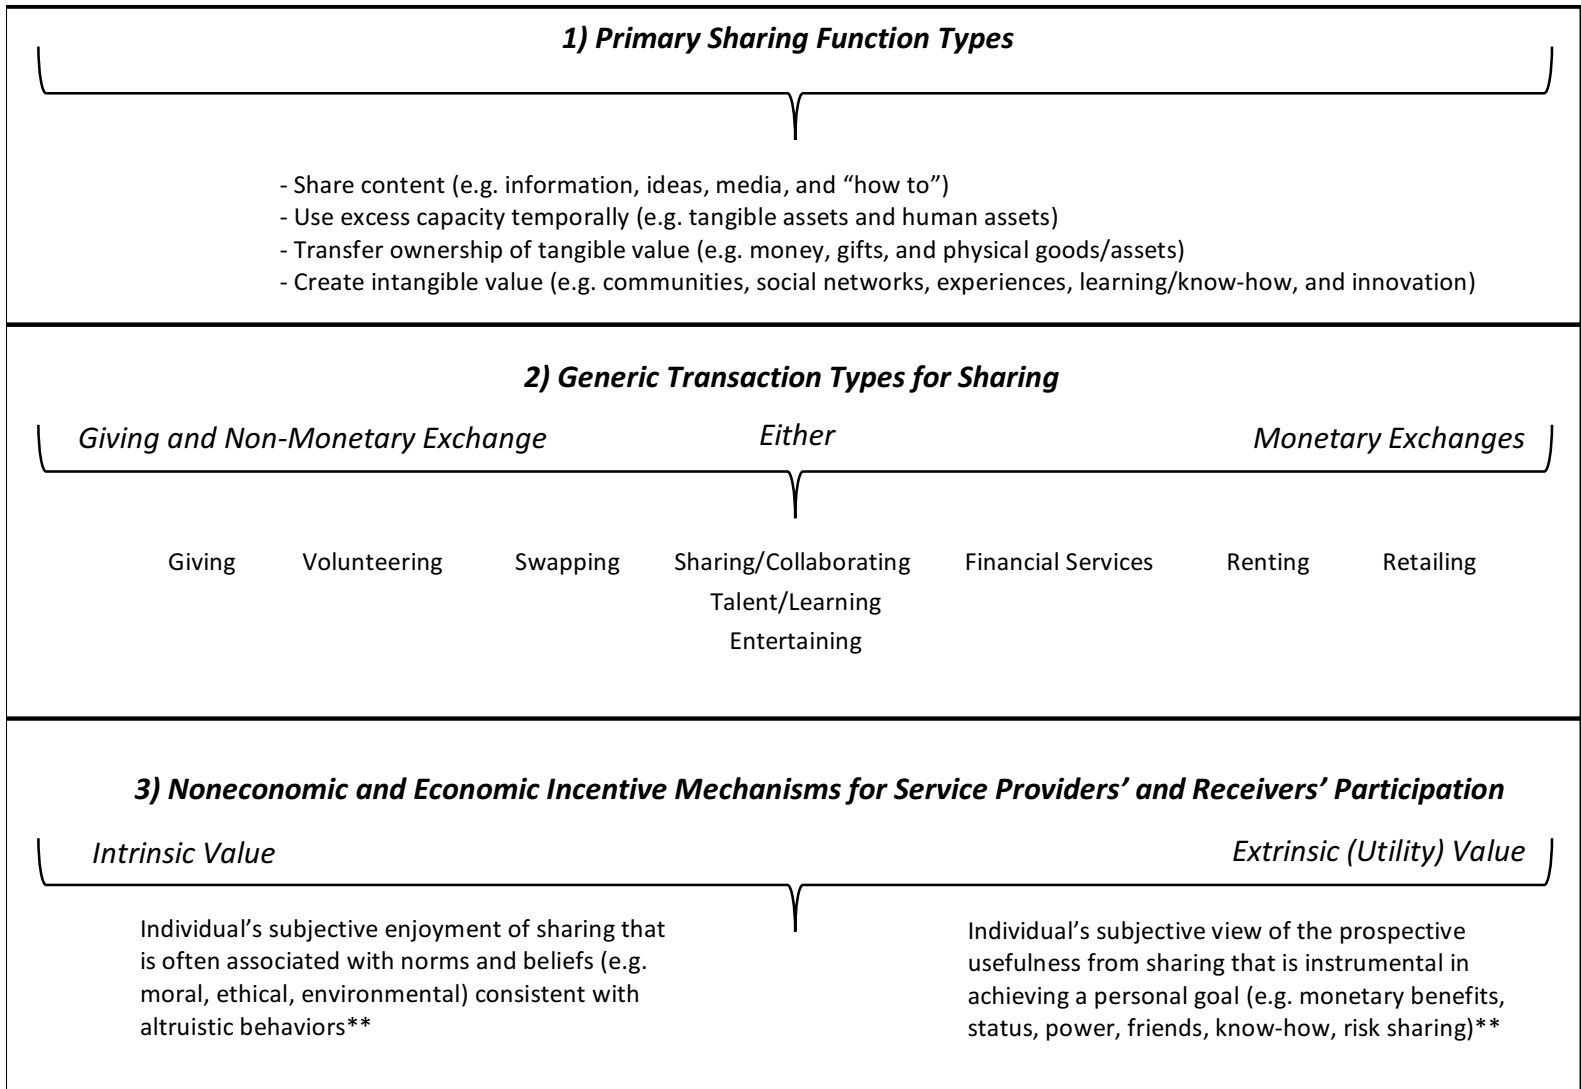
1) Primary Sharing Function Types

- Share content (e.g. information, ideas, media, and "how to")
- Use excess capacity temporally (e.g. tangible assets and human assets)
- Transfer ownership of tangible value (e.g. money, gifts, and physical goods/assets)
- Create intangible value (e.g. communities, social networks, experiences, learning/know-how, and innovation)

2) Generic Transaction Types for Sharing

Giving and Non-Monetary Exchange

Either

Monetary Exchanges

Giving

Volunteering

Swapping

Sharing/Collaborating
Talent/Learning
Entertaining

Financial Services

Renting

Retailing

3) Noneconomic and Economic Incentive Mechanisms for Service Providers' and Receivers' Participation

Intrinsic Value

Extrinsic (Utility) Value

Individual's subjective enjoyment of sharing that is often associated with norms and beliefs (e.g. moral, ethical, environmental) consistent with altruistic behaviors**

Individual's subjective view of the prospective usefulness from sharing that is instrumental in achieving a personal goal (e.g. monetary benefits, status, power, friends, know-how, risk sharing)**